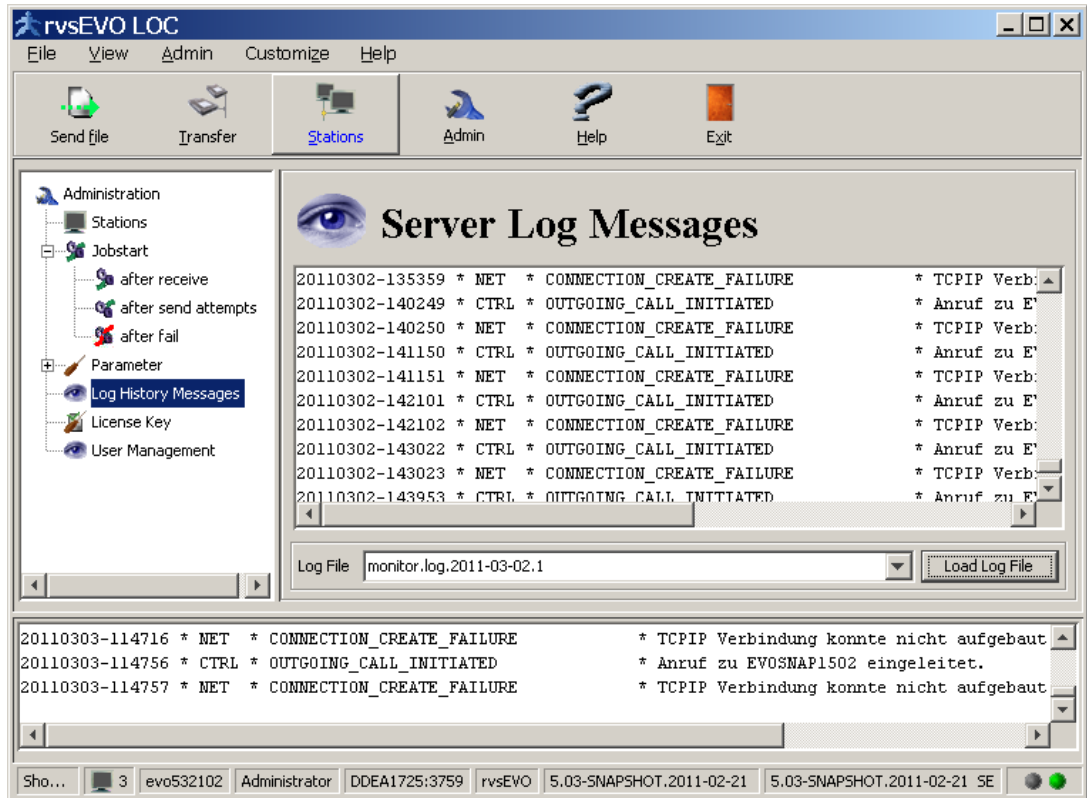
rvsEVO LOC

File View Admin Customize Help

Send file Transfer Stations Admin Help Exit

Administration
Stations
Jobstart
after receive
after send attempts
after fail
Parameter
Log History Messages
License Key
User Management

Server Log Messages

20110302-135359 * NET * CONNECTION_CREATE_FAILURE * TCPIP Verb
20110302-140249 * CTRL * OUTGOING_CALL_INITIATED * Anruf zu E
20110302-140250 * NET * CONNECTION_CREATE_FAILURE * TCPIP Verb
20110302-141150 * CTRL * OUTGOING_CALL_INITIATED * Anruf zu E
20110302-141151 * NET * CONNECTION_CREATE_FAILURE * TCPIP Verb
20110302-142101 * CTRL * OUTGOING_CALL_INITIATED * Anruf zu E
20110302-142102 * NET * CONNECTION_CREATE_FAILURE * TCPIP Verb
20110302-143022 * CTRL * OUTGOING_CALL_INITIATED * Anruf zu E
20110302-143023 * NET * CONNECTION_CREATE_FAILURE * TCPIP Verb
20110302-143953 * CTRL * OUTGOING_CALL_INITIATED * Anruf zu E

Log File monitor.log.2011-03-02.1 Load Log File

20110303-114716 * NET * CONNECTION_CREATE_FAILURE * TCPIP Verbindung konnte nicht aufgebaut
20110303-114756 * CTRL * OUTGOING_CALL_INITIATED * Anruf zu EVOSNAP1502 eingeleitet.
20110303-114757 * NET * CONNECTION_CREATE_FAILURE * TCPIP Verbindung konnte nicht aufgebaut

Sho... | 3 | evo532102 | Administrator | DDEA1725:3759 | rvsEVO | 5.03-SNAPSHOT.2011-02-21 | 5.03-SNAPSHOT.2011-02-21 SE